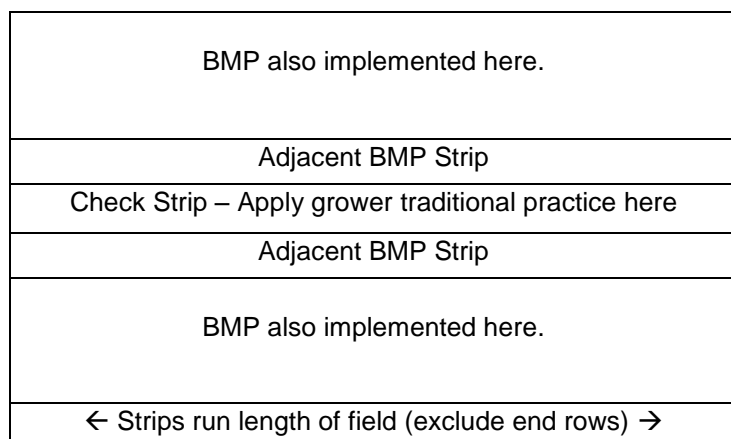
BMP also implemented here.

Adjacent BMP Strip

Check Strip – Apply grower traditional practice here

Adjacent BMP Strip

BMP also implemented here.

$\leftarrow$ Strips run length of field (exclude end rows) $\rightarrow$